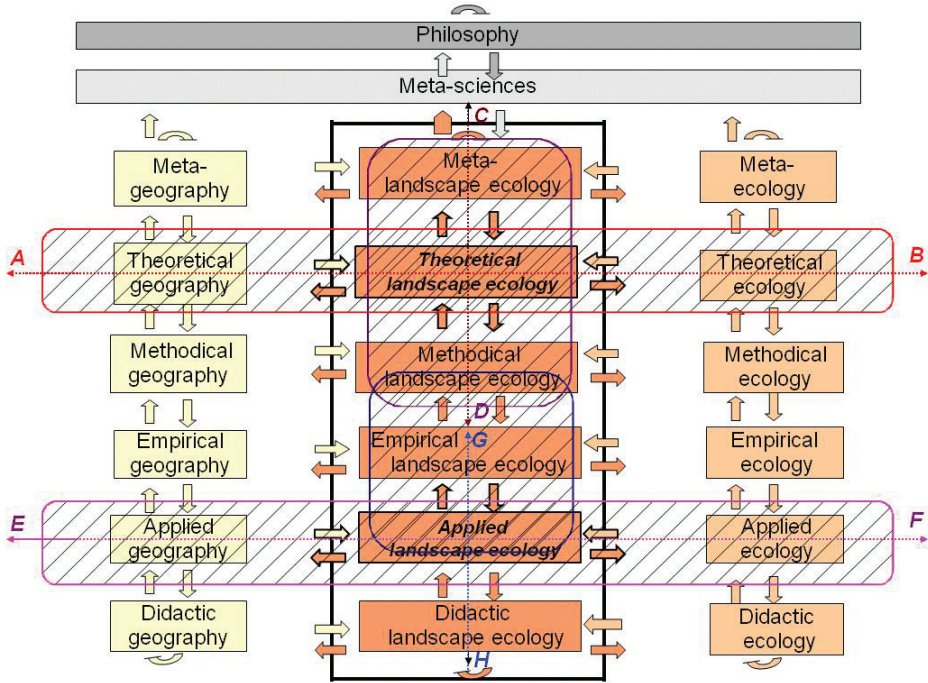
Philosophy

Meta-sciences

C

Meta-geography

Meta-landscape ecology

Meta-ecology

A

Theoretical geography

Theoretical landscape ecology

Theoretical ecology

B

Methodical geography

Methodical landscape ecology

Methodical ecology

D

Empirical geography

Empirical G landscape ecology

Empirical ecology

E

Applied geography

Applied landscape ecology

Applied ecology

F

Didactic geography

Didactic landscape ecology

Didactic ecology

H